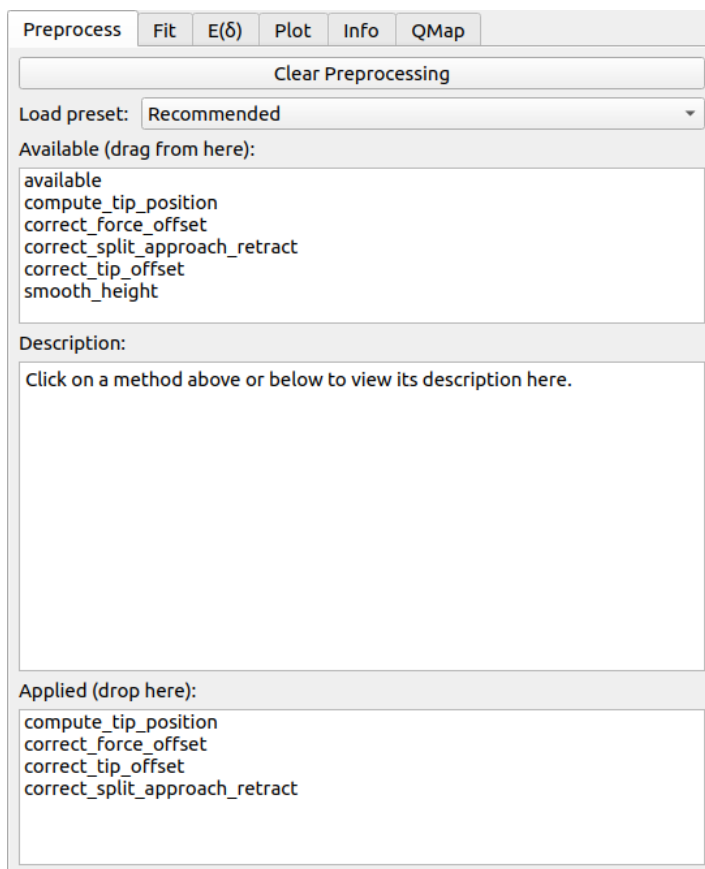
Preprocess Fit E(δ) Plot Info QMap

Clear Preprocessing

Load preset: Recommended

Available (drag from here):

available
compute_tip_position
correct_force_offset
correct_split_approach_retract
correct_tip_offset
smooth_height

Description:

Click on a method above or below to view its description here.

Applied (drop here):

compute_tip_position
correct_force_offset
correct_tip_offset
correct_split_approach_retract